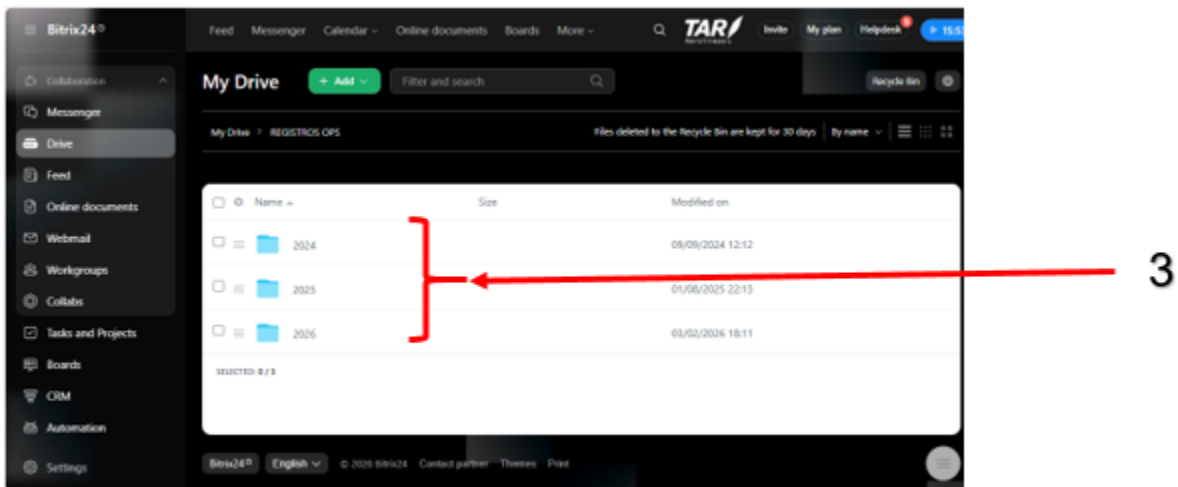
Bitrix24

Feed Messenger Calendar Online documents Boards More

TAR

Invite My plan Helpdesk 15:5

Collaboration
Messenger
Drive
Feed
Online documents
Webmail
Workgroups
Collabs
Tasks and Projects
Boards
CRM
Automation
Settings

My Drive + Add Filter and search

Recycle Bin

My Drive > REGISTROS OPS

Files deleted to the Recycle Bin are kept for 30 days By name

| Name | Size | Modified on |
|---|---|---|
| 2024 | | 09/09/2024 12:12 |
| 2025 | | 01/08/2025 22:13 |
| 2026 | | 03/02/2026 18:11 |

SELECTED: 0 / 3

3

Bitrix24 English © 2026 Bitrix24 Contact partner Themes Print